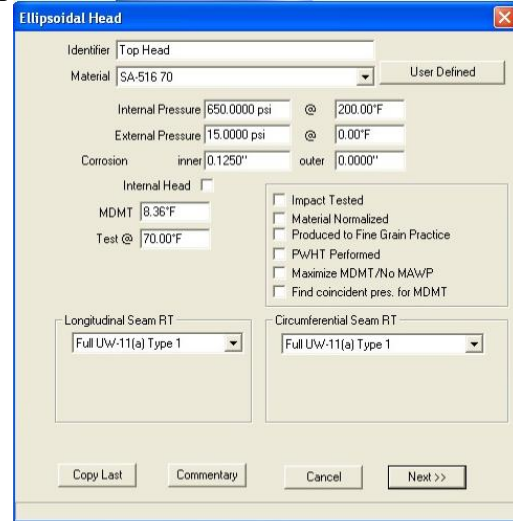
Ellipsoidal Head

Identifier Top Head

Material SA-516 70

User Defined

Internal Pressure 650.0000 psi @ 200.00°F

External Pressure 15.0000 psi @ 0.00°F

Corrosion inner 0.1250" outer 0.0000"

Internal Head

MDMT 8.36°F

Test @ 70.00°F

Impact Tested

Material Normalized

Produced to Fine Grain Practice

PWHT Performed

Maximize MDMT/No MAWP

Find coincident pres. for MDMT

Longitudinal Seam RT

Full UW-11(a) Type 1

Circumferential Seam RT

Full UW-11(a) Type 1

Copy Last

Commentary

Cancel

Next >>